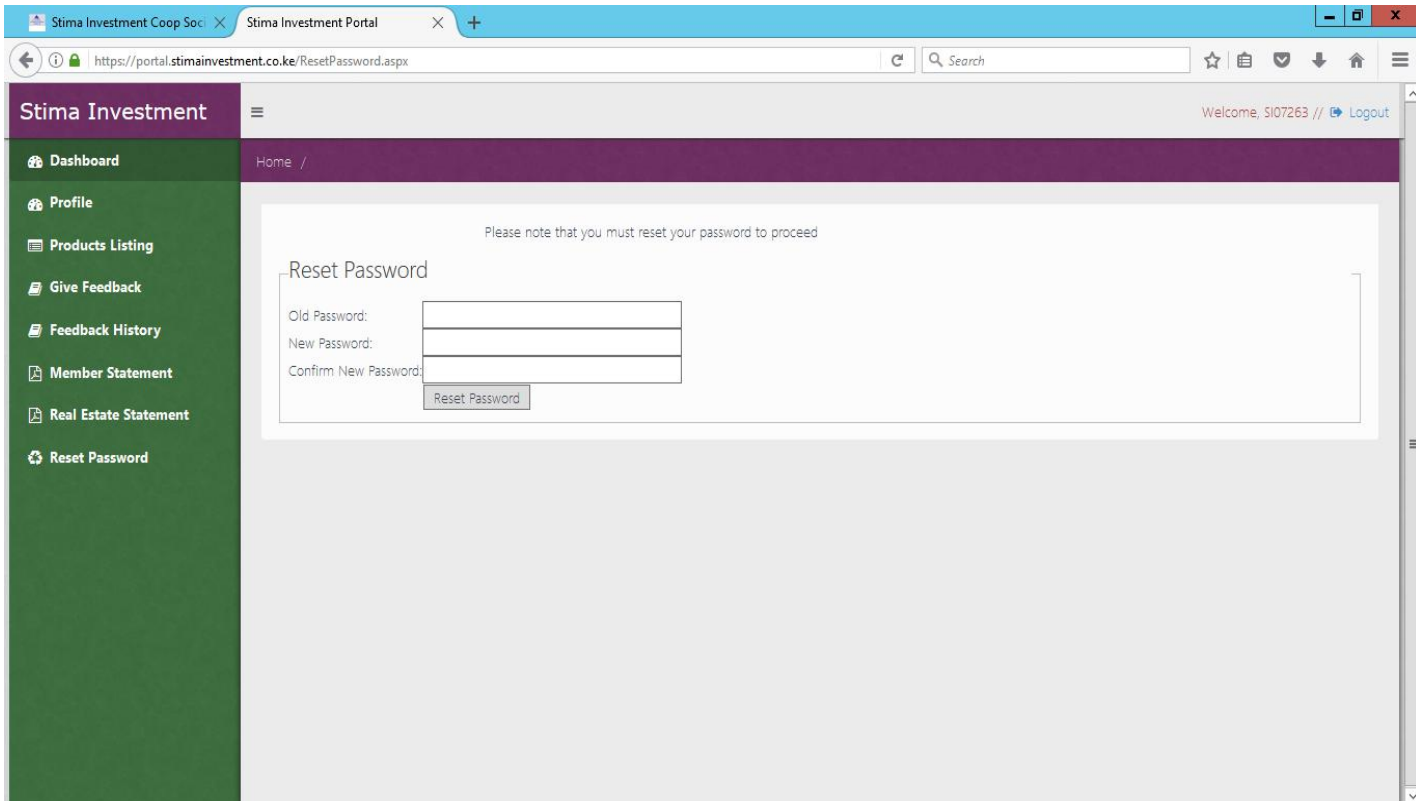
Stima Investment Coop Soci
Stima Investment Portal
https://portal.stimainvestment.co.ke/ResetPassword.aspx
Search

Stima Investment
Welcome, SI07263 // Logout

Dashboard
Profile
Products Listing
Give Feedback
Feedback History
Member Statement
Real Estate Statement
Reset Password

Home /

Please note that you must reset your password to proceed

Reset Password

Old Password:
New Password:
Confirm New Password:
Reset Password